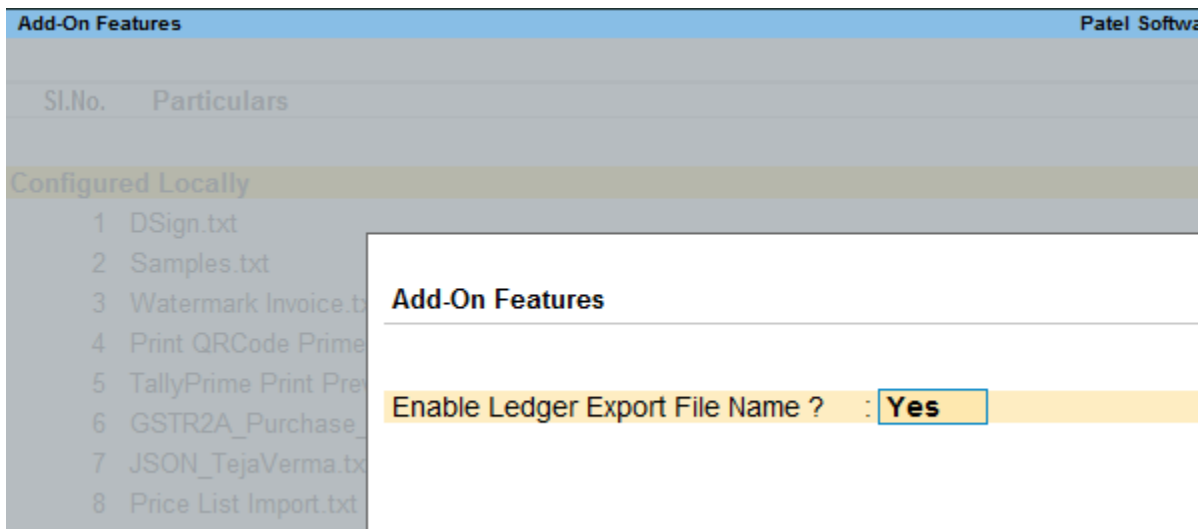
Add-On Features

Patel Softwa

Sl.No. Particulars

Configured Locally

1 DSign.txt
2 Samples.txt
3 Watermark Invoice.tx
4 Print QRCode Prime
5 TallyPrime Print Prev
6 GSTR2A_Purchase_
7 JSON_TejaVerma.tx
8 Price List Import.txt

Add-On Features

Enable Ledger Export File Name ? : Yes